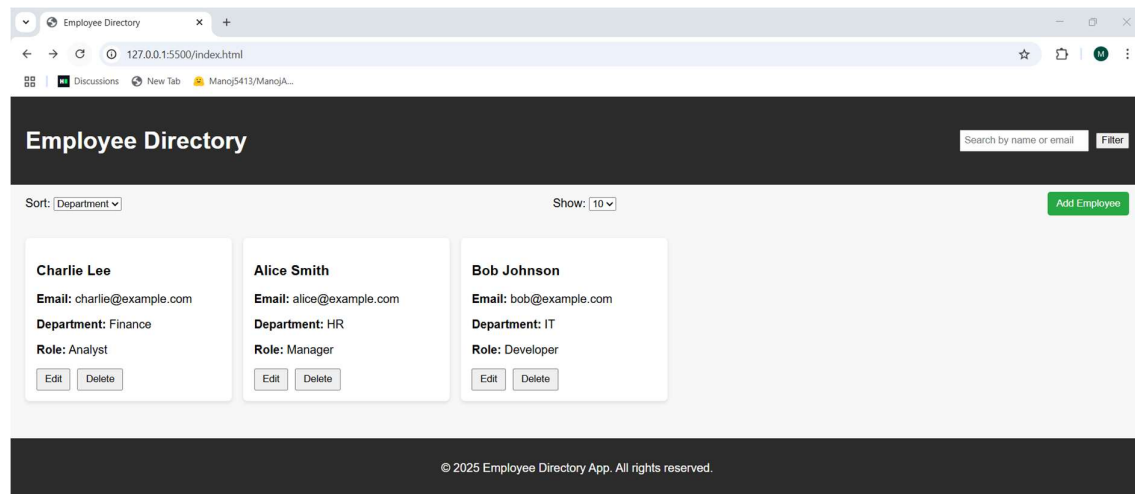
Employee Directory

127.0.0.1:5500/index.html

Discussions New Tab Manoj5413/ManojA...

M

Employee Directory

Search by name or email Filter

Sort: Department

Show: 10

Add Employee

Charlie Lee

**Email:** charlie@example.com

**Department:** Finance

**Role:** Analyst

Edit Delete

Alice Smith

**Email:** alice@example.com

**Department:** HR

**Role:** Manager

Edit Delete

Bob Johnson

**Email:** bob@example.com

**Department:** IT

**Role:** Developer

Edit Delete

© 2025 Employee Directory App. All rights reserved.